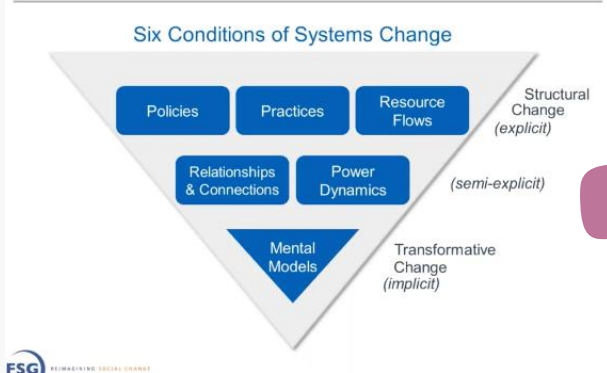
Six Conditions of Systems Change

Policies

Practices

Resource Flows

Structural Change (explicit)

Relationships & Connections

Power Dynamics

(semi-explicit)

Mental Models

Transformative Change (implicit)

FSG REIMAGINING SOCIAL CHANGE